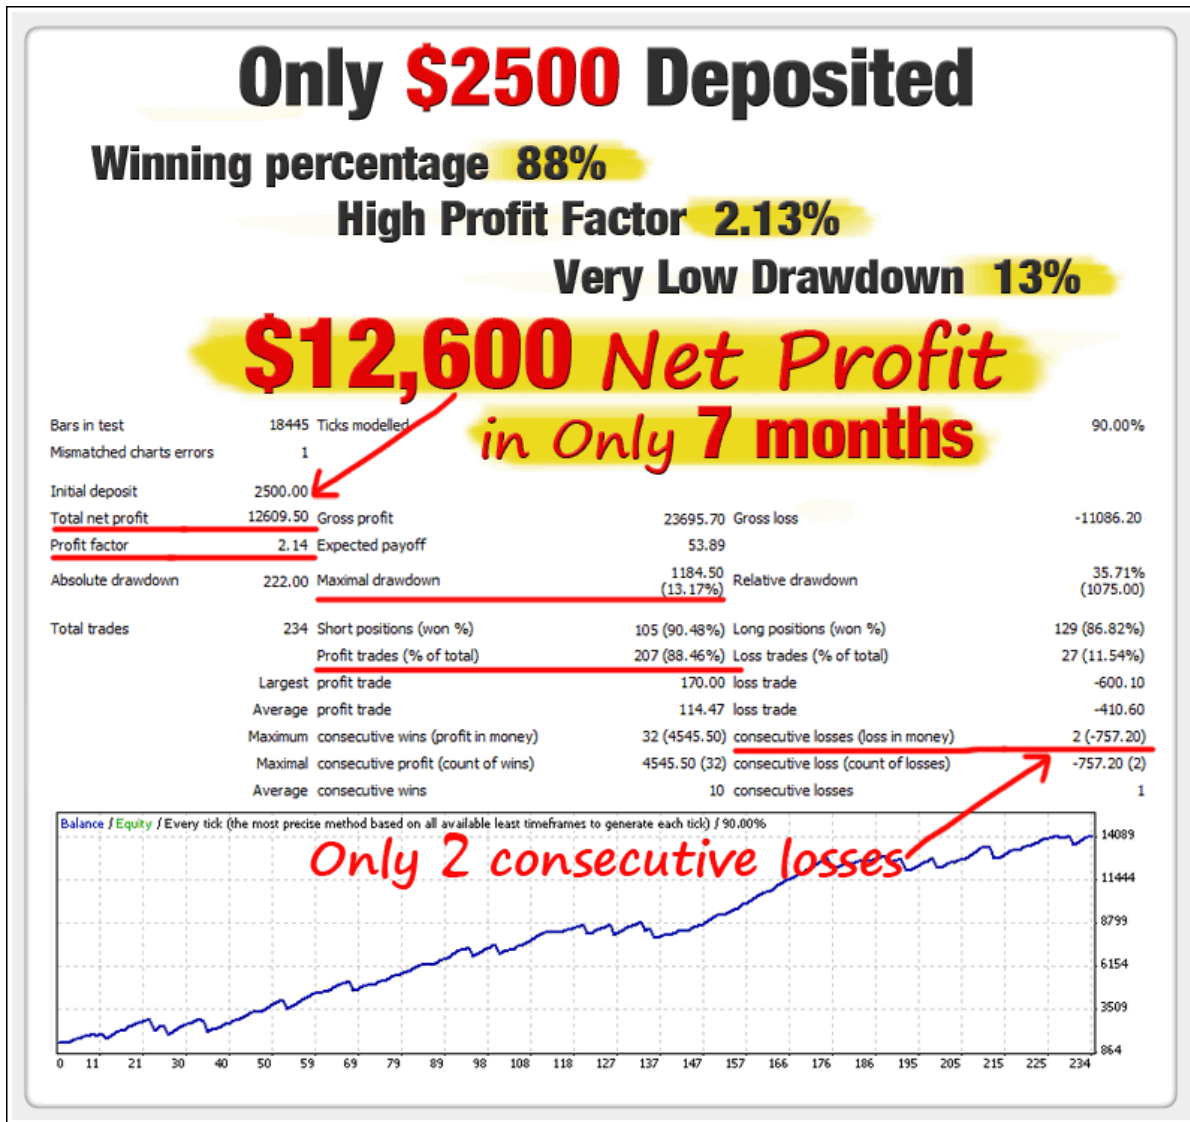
Only $2500 Deposited

Winning percentage 88%

High Profit Factor 2.13%

Very Low Drawdown 13%

$12,600 Net Profit

in Only 7 months

| | | | | | |
|---|---|---|---|---|---|
| Bars in test | 18445 | Ticks modelled | | | 90.00% |
| Mismatched charts errors | 1 | | | | |
| Initial deposit | 2500.00 | | | | |
| Total net profit | 12609.50 | Gross profit | 23695.70 | Gross loss | -11086.20 |
| Profit factor | 2.14 | Expected payoff | 53.89 | | |
| Absolute drawdown | 222.00 | Maximal drawdown | 1184.50 (13.17%) | Relative drawdown | 35.71% (1075.00) |
| Total trades | 234 | Short positions (won %) | 105 (90.48%) | Long positions (won %) | 129 (86.82%) |
| | | Profit trades (% of total) | 207 (88.46%) | Loss trades (% of total) | 27 (11.54%) |
| | Largest | profit trade | 170.00 | loss trade | -600.10 |
| | Average | profit trade | 114.47 | loss trade | -410.60 |
| | Maximum | consecutive wins (profit in money) | 32 (4545.50) | consecutive losses (loss in money) | 2 (-757.20) |
| | Maximal | consecutive profit (count of wins) | 4545.50 (32) | consecutive loss (count of losses) | -757.20 (2) |
| | Average | consecutive wins | 10 | consecutive losses | 1 |

Balance / Equity / Every tick (the most precise method based on all available least timeframes to generate each tick) / 90.00%

Only 2 consecutive losses

14089
11444
8799
6154
3509
864

0 11 21 30 40 50 59 69 79 89 98 108 118 127 137 147 157 166 176 186 195 205 215 225 234